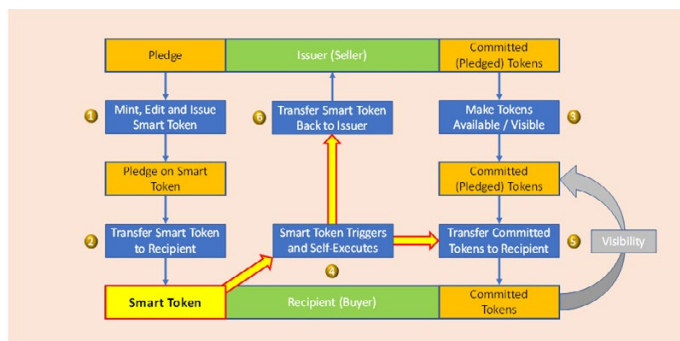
Pledge

Issuer (Seller)

Committed (Pledged) Tokens

1 Mint, Edit and Issue Smart Token

6 Transfer Smart Token Back to Issuer

Make Tokens Available / Visible 3

Pledge on Smart Token

Committed (Pledged) Tokens

2 Transfer Smart Token to Recipient

Smart Token Triggers and Self-Executes

4

Transfer Committed Tokens to Recipient 5

Visibility

Smart Token

Recipient (Buyer)

Committed Tokens